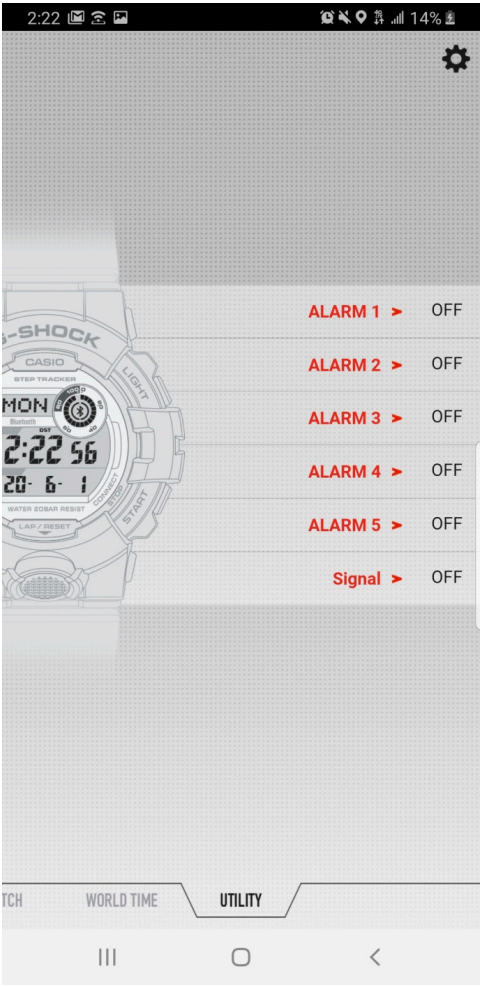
2:22 14%

G-SHOCK
CASIO
STEP TRACKER
LIGHT
MON
Bluetooth
DST
2:22 56
20- 6- 1
WATER 20BAR RESIST
CONNECT
STOP
START
LAP / RESET

ALARM 1 > OFF
ALARM 2 > OFF
ALARM 3 > OFF
ALARM 4 > OFF
ALARM 5 > OFF
Signal > OFF

TCH WORLD TIME UTILITY